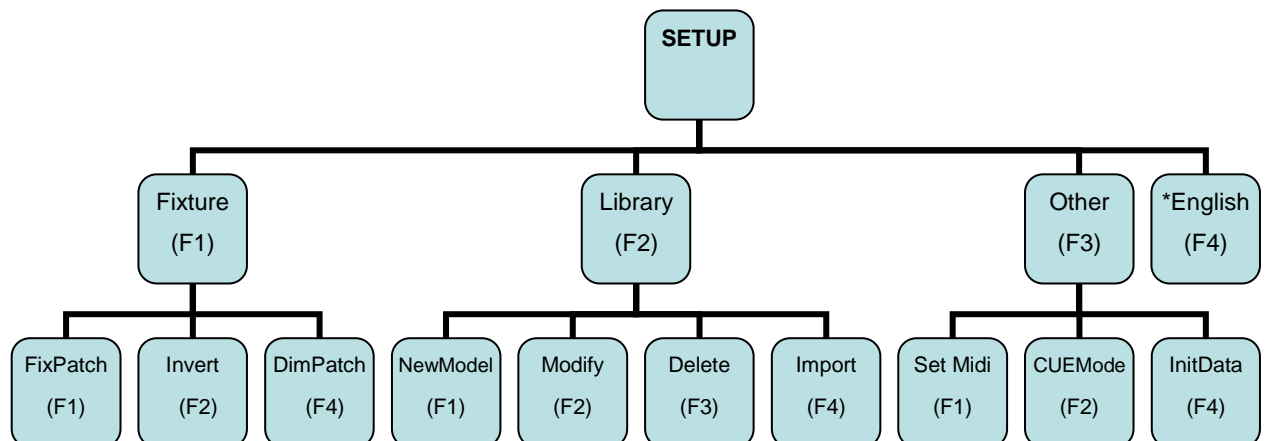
SETUP

Fixture
(F1)

Library
(F2)

Other
(F3)

*English
(F4)

FixPatch
(F1)

Invert
(F2)

DimPatch
(F4)

NewModel
(F1)

Modify
(F2)

Delete
(F3)

Import
(F4)

Set Midi
(F1)

CUEMode
(F2)

InitData
(F4)